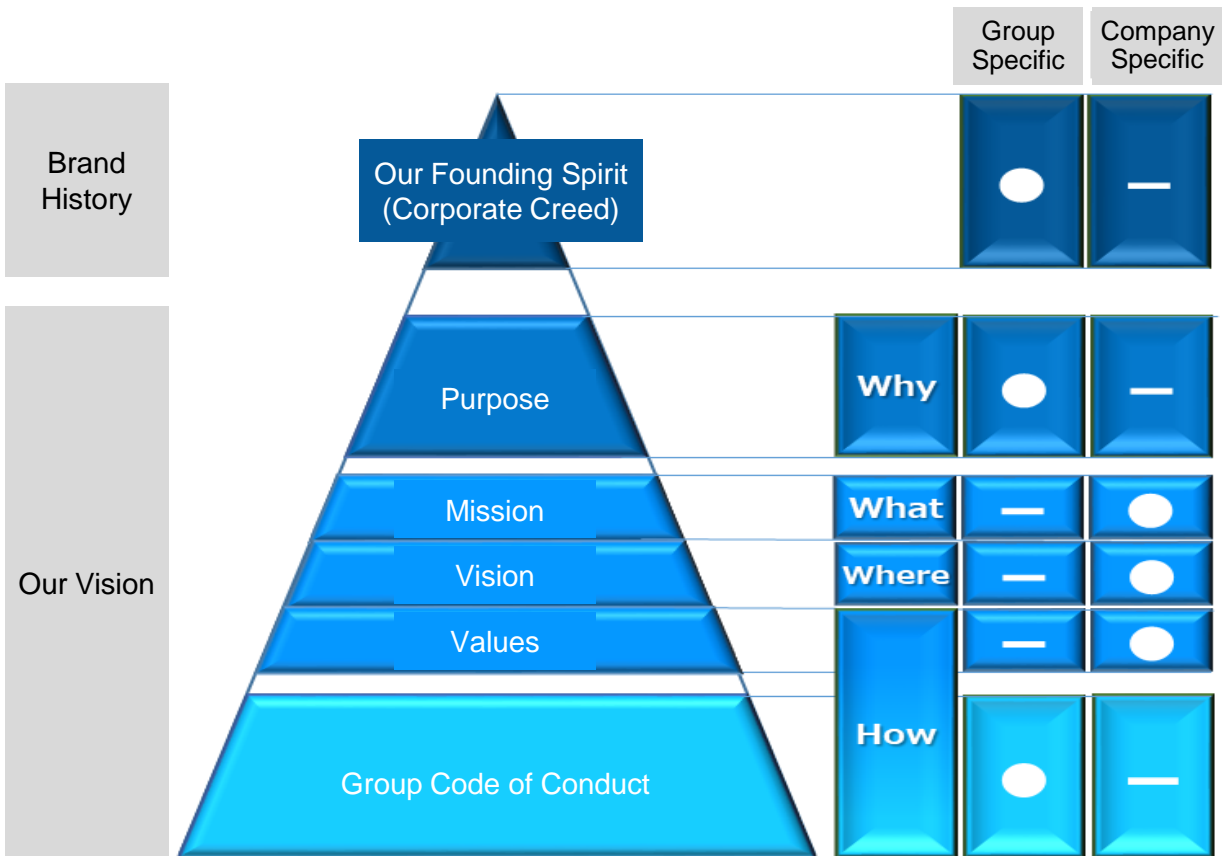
Group Specific

Company Specific

Brand History

Our Founding Spirit (Corporate Creed)

●

—

Our Vision

Purpose

Why

●

—

Mission

What

—

●

Vision

Where

—

●

Values

—

●

How

Group Code of Conduct

●

—